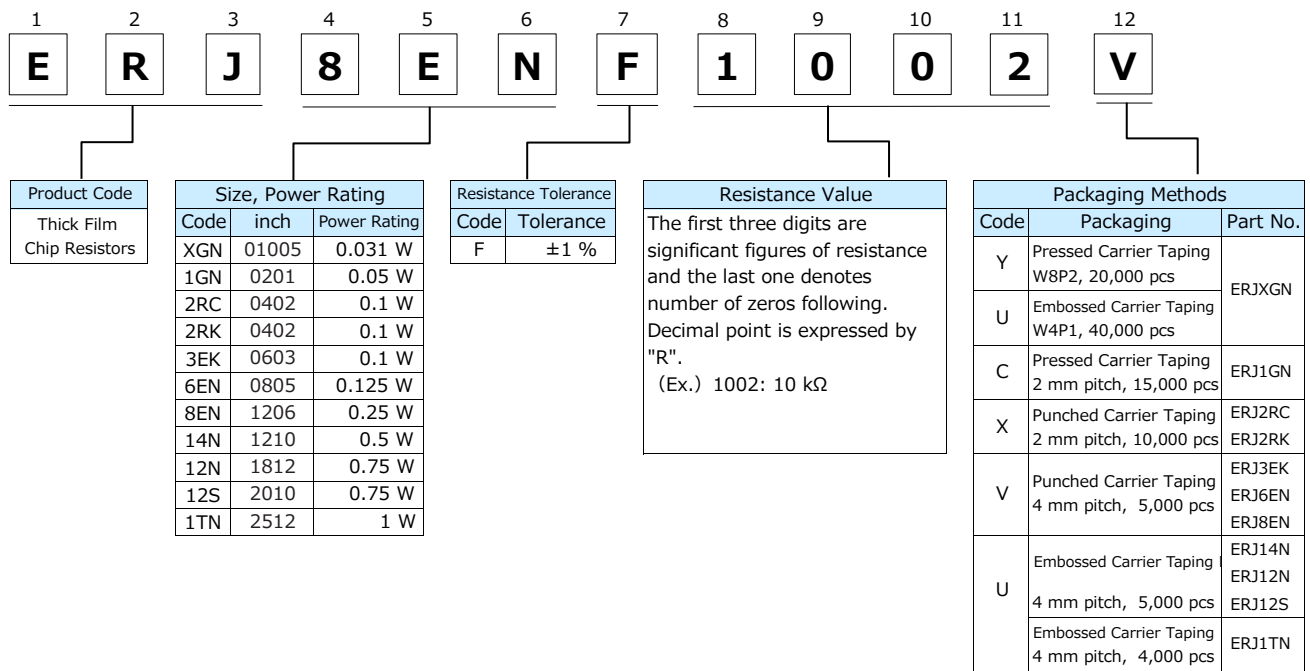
1 2 3 4 5 6 7 8 9 10 11 12

E R J 8 E N F 1 0 0 2 V

| Product Code |
|---|
| Thick Film Chip Resistors |

Size, Power Rating

| Code | inch | Power Rating |
|---|---|---|
| XGN | 01005 | 0.031 W |
| 1GN | 0201 | 0.05 W |
| 2RC | 0402 | 0.1 W |
| 2RK | 0402 | 0.1 W |
| 3EK | 0603 | 0.1 W |
| 6EN | 0805 | 0.125 W |
| 8EN | 1206 | 0.25 W |
| 14N | 1210 | 0.5 W |
| 12N | 1812 | 0.75 W |
| 12S | 2010 | 0.75 W |
| 1TN | 2512 | 1 W |

Resistance Tolerance

| Code | Tolerance |
|---|---|
| F | ±1 % |

Resistance Value

The first three digits are significant figures of resistance and the last one denotes number of zeros following. Decimal point is expressed by "R".
(Ex.) 1002: 10 kΩ

Packaging Methods

| Code | Packaging | Part No. |
|---|---|---|
| Y | Pressed Carrier Taping W8P2, 20,000 pcs | ERJXGN |
| U | Embossed Carrier Taping W4P1, 40,000 pcs | ERJXGN |
| C | Pressed Carrier Taping 2 mm pitch, 15,000 pcs | ERJ1GN |
| X | Punched Carrier Taping 2 mm pitch, 10,000 pcs | ERJ2RC ERJ2RK |
| V | Punched Carrier Taping 4 mm pitch, 5,000 pcs | ERJ3EK ERJ6EN ERJ8EN |
| U | Embossed Carrier Taping 4 mm pitch, 5,000 pcs | ERJ14N ERJ12N ERJ12S |
| U | Embossed Carrier Taping 4 mm pitch, 4,000 pcs | ERJ1TN |